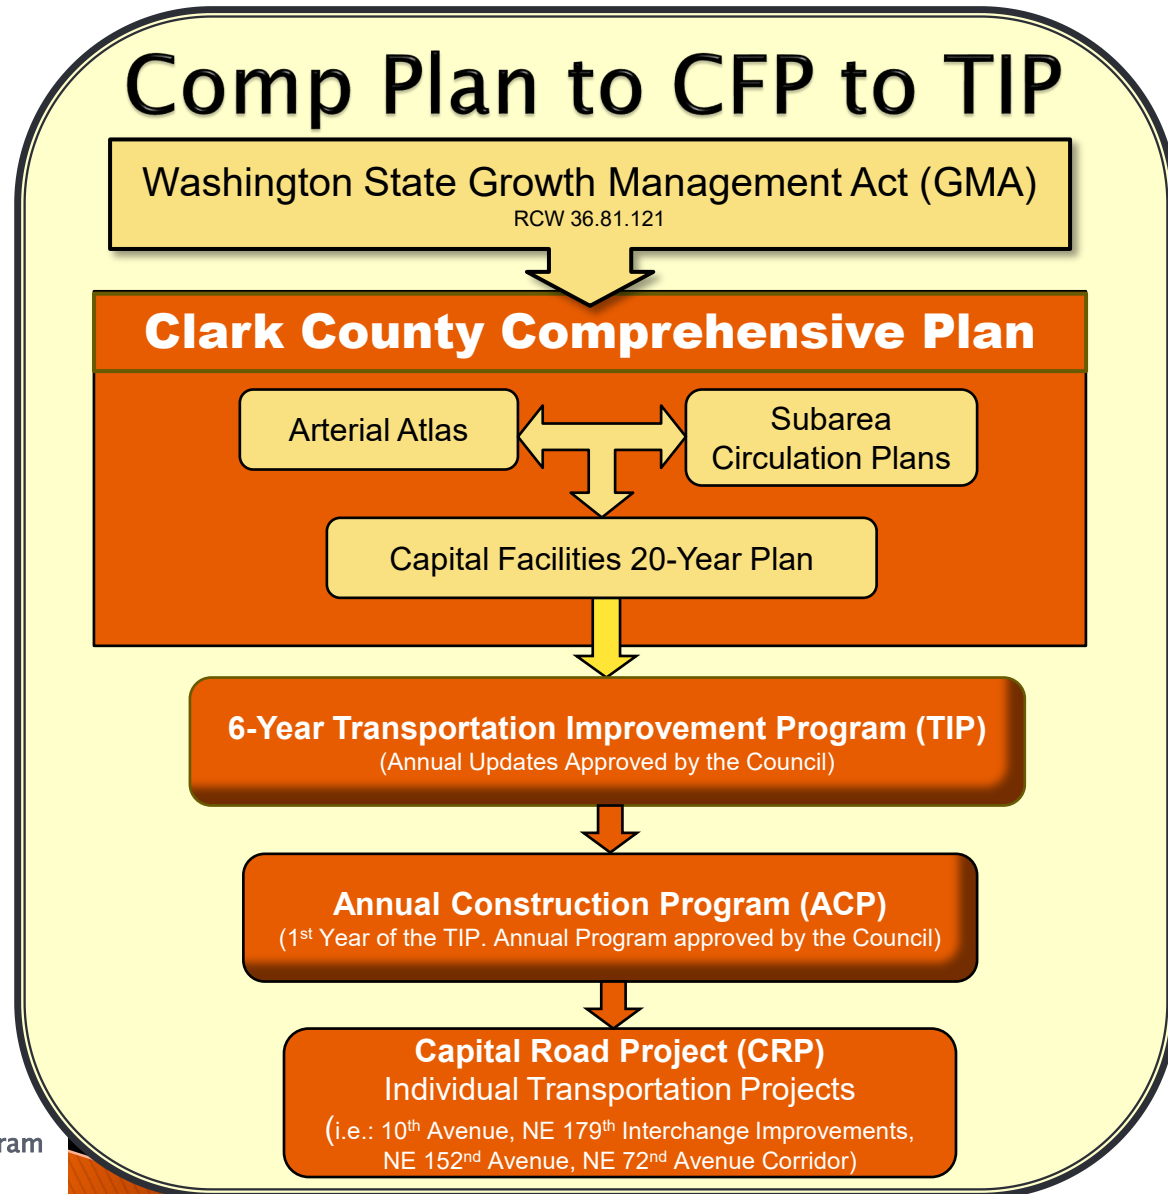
Comp Plan to CFP to TIP

Washington State Growth Management Act (GMA)
RCW 36.81.121

Clark County Comprehensive Plan

Arterial Atlas

Subarea Circulation Plans

Capital Facilities 20-Year Plan

6-Year Transportation Improvement Program (TIP)
(Annual Updates Approved by the Council)

Annual Construction Program (ACP)
(1$^{st}$ Year of the TIP. Annual Program approved by the Council)

Capital Road Project (CRP)
Individual Transportation Projects
(i.e.: 10$^{th}$ Avenue, NE 179$^{th}$ Interchange Improvements, NE 152$^{nd}$ Avenue, NE 72$^{nd}$ Avenue Corridor)

ram